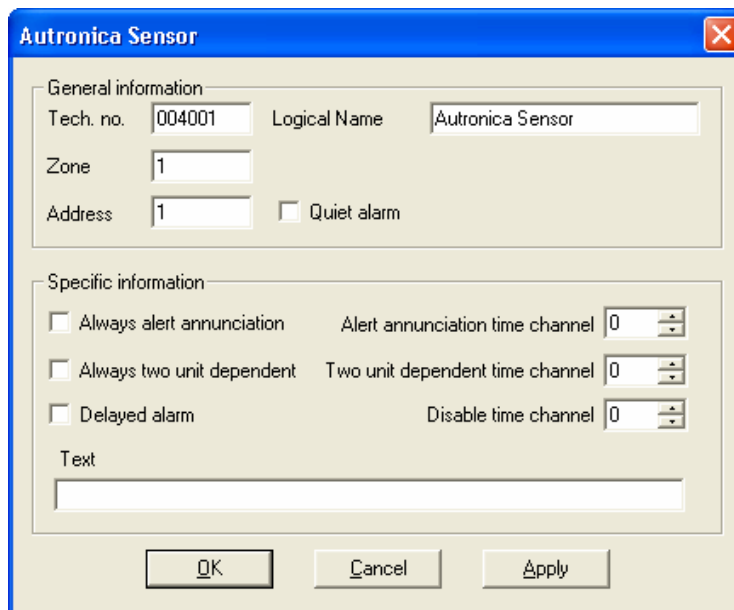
Autronica Sensor

General information

Tech. no. 004001

Logical Name Autronica Sensor

Zone 1

Address 1

Quiet alarm

Specific information

Always alert annunciation

Alert annunciation time channel 0

Always two unit dependent

Two unit dependent time channel 0

Delayed alarm

Disable time channel 0

Text

OK

Cancel

Apply